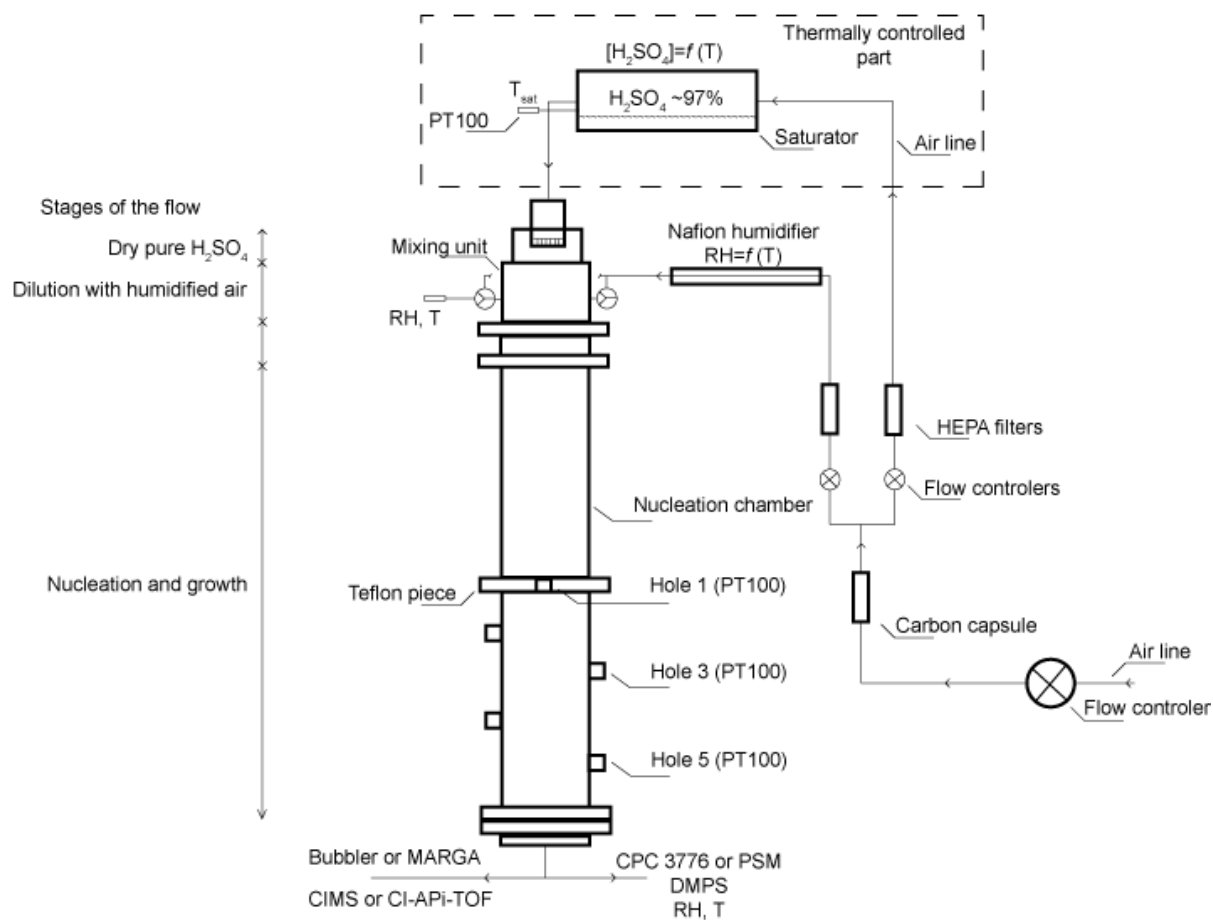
Thermally controlled part

$[H_2SO_4]=f$ (T)

$T_{sat}$

PT100

$H_2SO_4$ ~97%

Saturator

Air line

Stages of the flow

Dry pure $H_2SO_4$

Dilution with humidified air

Mixing unit

Nafion humidifier
RH=$f$ (T)

RH, T

HEPA filters

Flow controlers

Nucleation chamber

Nucleation and growth

Teflon piece

Hole 1 (PT100)

Carbon capsule

Hole 3 (PT100)

Air line

Flow controler

Hole 5 (PT100)

Bubbler or MARGA

CIMS or CI-APi-TOF

CPC 3776 or PSM
DMPS
RH, T